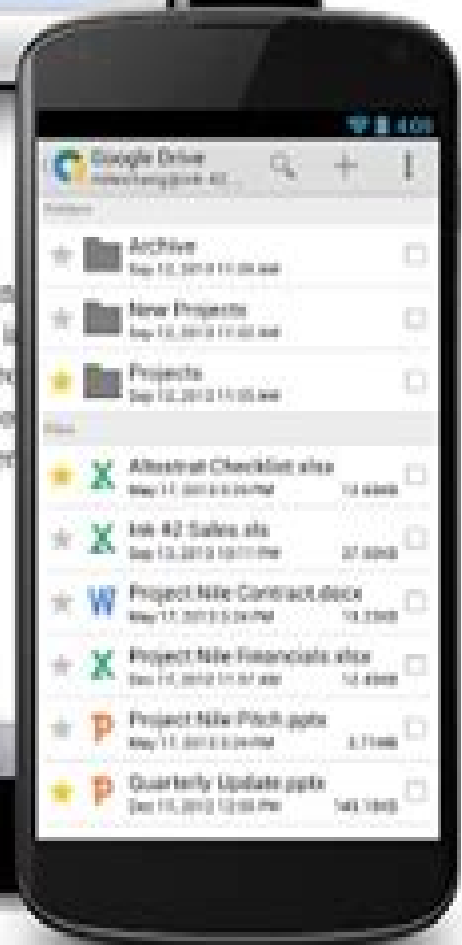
4:01

Google Drive
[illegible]

Folders

Archive
Sep 12, 2013 11:09 AM

New Projects
Sep 12, 2013 11:02 AM

Projects
Sep 12, 2013 11:05 AM

Files

X Allostrat Checklist.xlsx
May 17, 2013 3:26 PM 13.60KB

X Ink 42 Sales.xls
Sep 13, 2013 10:11 PM 37.00KB

W Project Nile Contract.docx
May 17, 2013 3:24 PM 14.23KB

X Project Nile Financials.xlsx
Dec 11, 2012 11:57 AM 12.43KB

P Project Nile Pitch.pptx
May 17, 2013 3:26 PM 3.71MB

P Quarterly Update.pptx
Dec 11, 2012 12:05 PM 145.15KB